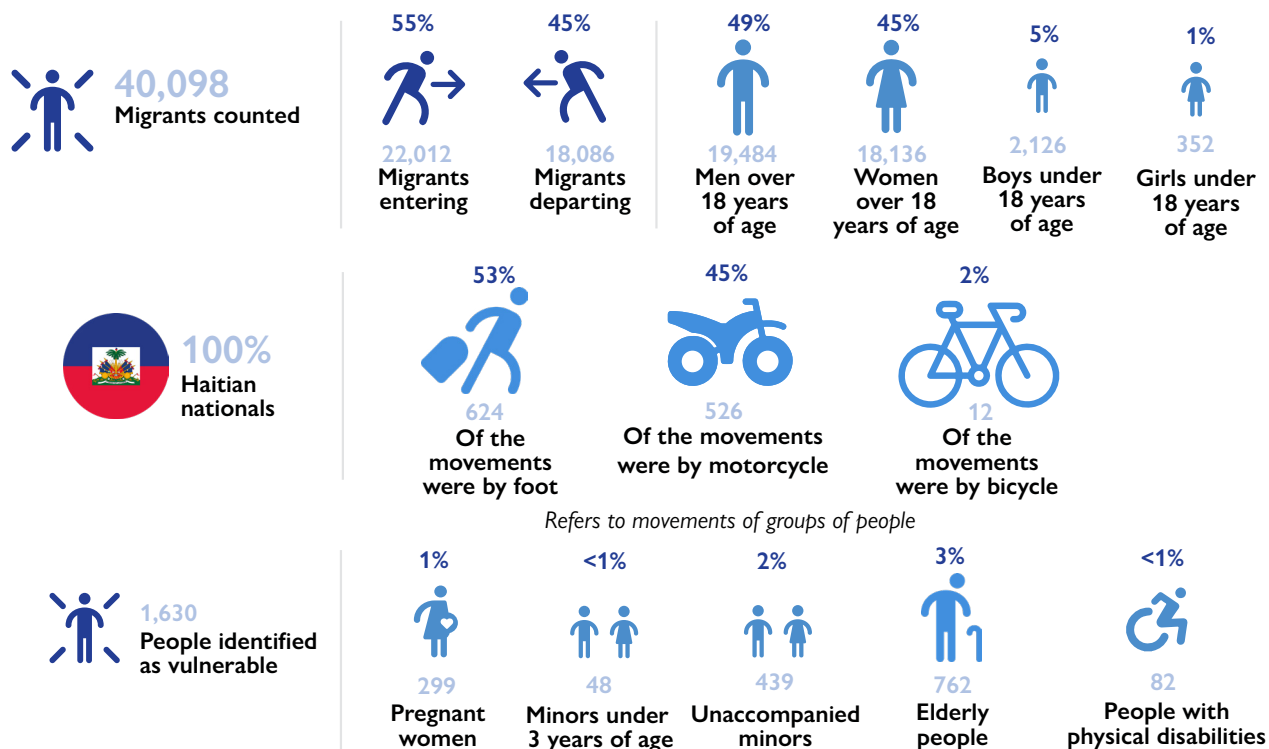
40,098
Migrants counted

55%
22,012
Migrants entering

45%
18,086
Migrants departing

49%
19,484
Men over 18 years of age

45%
18,136
Women over 18 years of age

5%
2,126
Boys under 18 years of age

1%
352
Girls under 18 years of age

100%
Haitian nationals

53%
624
Of the movements were by foot

45%
526
Of the movements were by motorcycle

2%
12
Of the movements were by bicycle

Refers to movements of groups of people

1,630
People identified as vulnerable

1%
299
Pregnant women

<1%
48
Minors under 3 years of age

2%
439
Unaccompanied minors

3%
762
Elderly people

<1%
82
People with physical disabilities